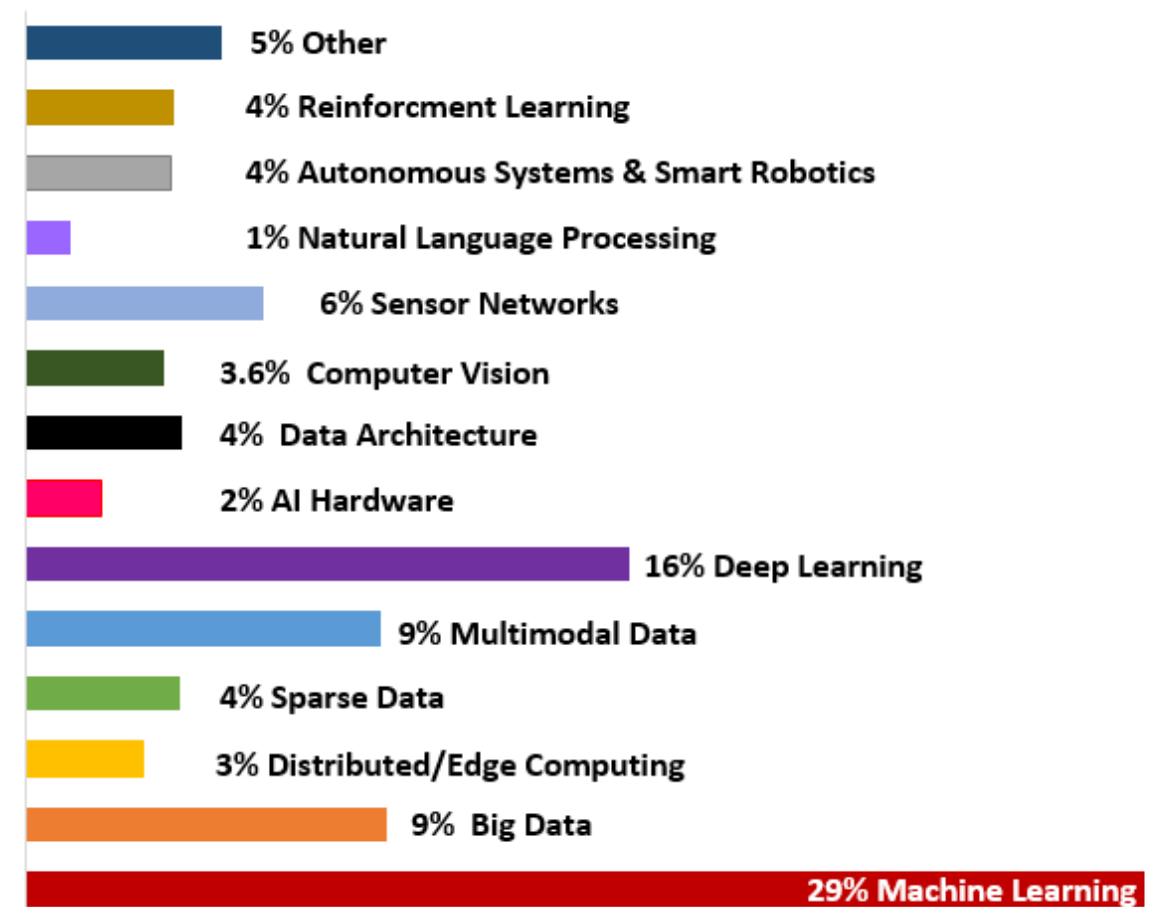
5% Other

4% Reinforcment Learning

4% Autonomous Systems & Smart Robotics

1% Natural Language Processing

6% Sensor Networks

3.6% Computer Vision

4% Data Architecture

2% AI Hardware

16% Deep Learning

9% Multimodal Data

4% Sparse Data

3% Distributed/Edge Computing

9% Big Data

29% Machine Learning